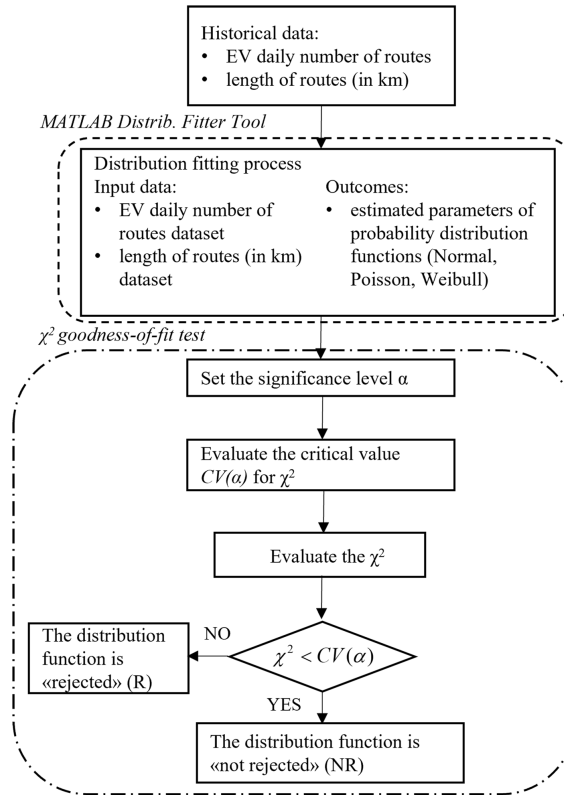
Historical data:
• EV daily number of routes
• length of routes (in km)

MATLAB Distrib. Fitter Tool

Distribution fitting process

Input data:
• EV daily number of routes dataset
• length of routes (in km) dataset

Outcomes:
• estimated parameters of probability distribution functions (Normal, Poisson, Weibull)

$\chi^2$ goodness-of-fit test

Set the significance level α

Evaluate the critical value $CV(\alpha)$ for $\chi^2$

Evaluate the $\chi^2$

$\chi^2 < CV(\alpha)$

NO

The distribution function is «rejected» (R)

YES

The distribution function is «not rejected» (NR)